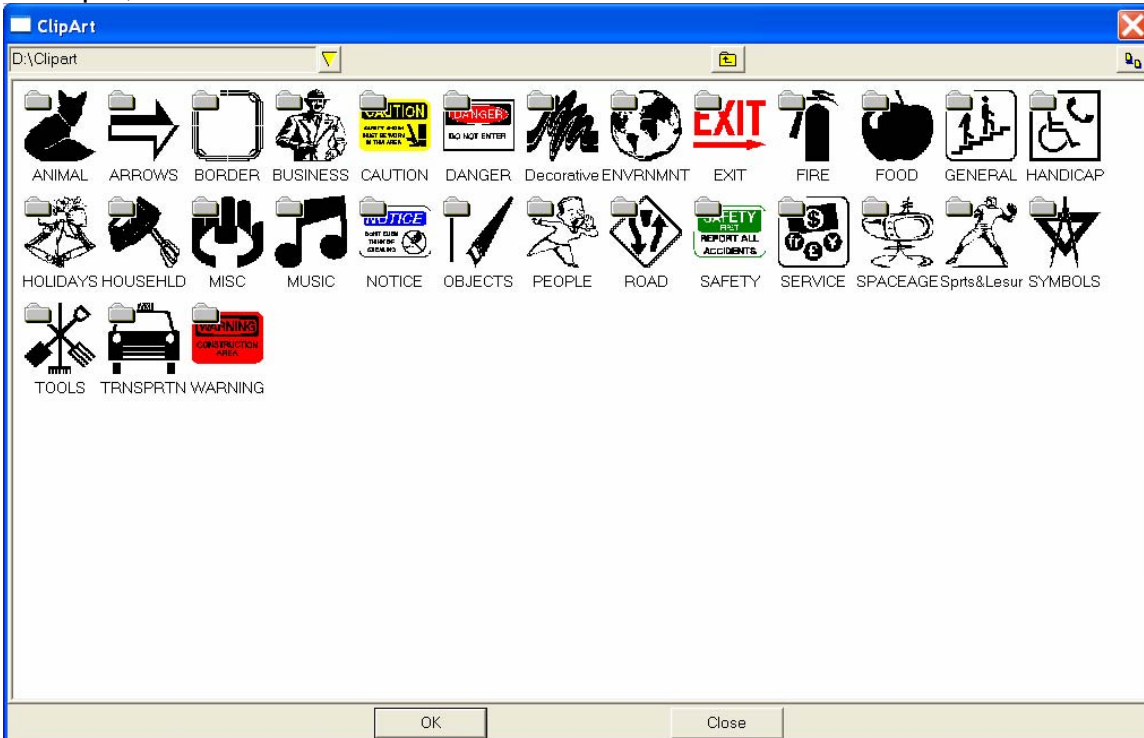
ClipArt

D:\Clipart

CAUTION
DANGER
DO NOT ENTER
EXIT
NOTICE
SAFETY
FIRST
REPORT ALL ACCIDENTS
WARNING
CONSTRUCTION AREA

ANIMAL ARROWS BORDER BUSINESS CAUTION DANGER Decorative ENVRNMNT EXIT FIRE FOOD GENERAL HANDICAP

HOLIDAYS HOUSEHLD MISC MUSIC NOTICE OBJECTS PEOPLE ROAD SAFETY SERVICE SPACEAGE Sprts&Lesur SYMBOLS

TOOLS TRNSPRTN WARNING

OK Close